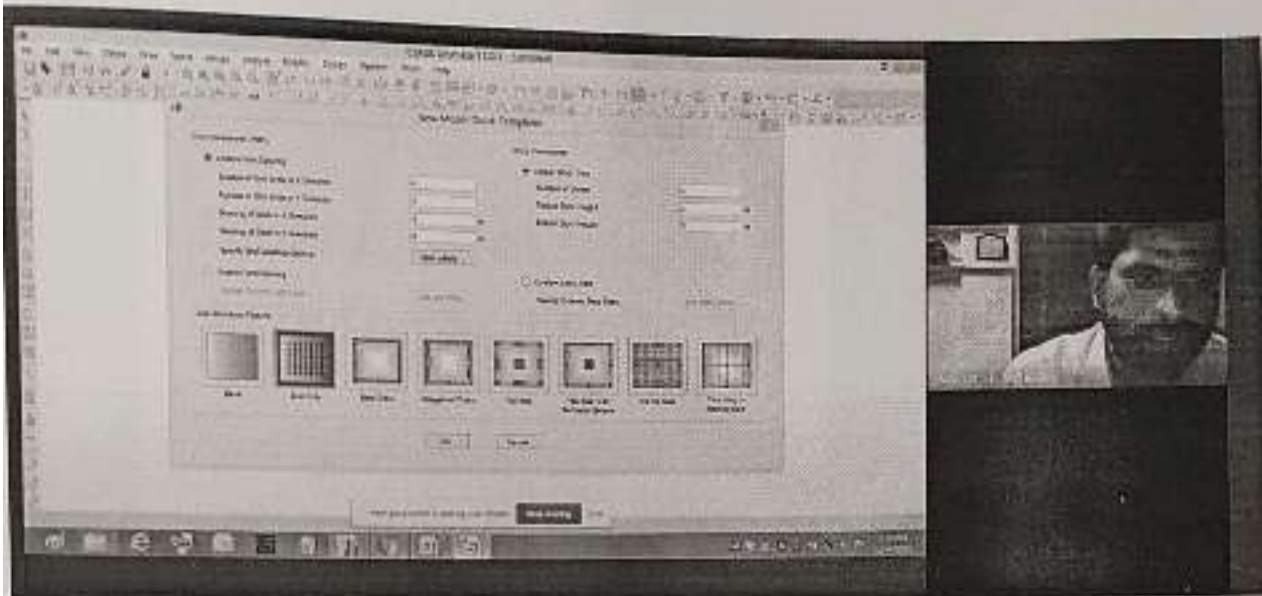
New Model Quick Templates

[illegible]

Uniform Grid Spacing

Number of Grid Lines in X Direction

Number of Grid Lines in Y Direction

Spacing of Grids in X Direction

Spacing of Grids in Y Direction

Specify Grid Labels

Custom Grid Spacing

Edit Grid

Story Dimensions

Simple Story Data

Number of Stories

Typical Story Height

Bottom Story Height

Custom Story Data

Specify Custom Story Data

Add Structural Objects

Blank

Grid Only

Steel Deck

Staggered Truss

Flat Slab

Flat Slab with Perimeter Beams

Two Way Slab

Waffle Slab

OK

Cancel

Stop sharing